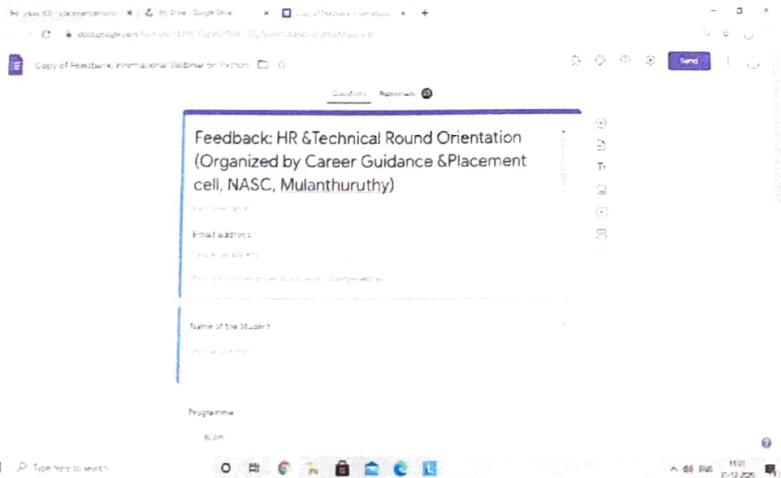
My Drive - Google Drive

Copy of Feedback International Webinar on Python

Send

Questions Responses

Feedback: HR &Technical Round Orientation (Organized by Career Guidance &Placement cell, NASC, Mulanthuruthy)

Form description

Email address *

Valid email address

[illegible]

Name of the Student *

Short answer text

Programme *

B.Com

Type here to search

ENG